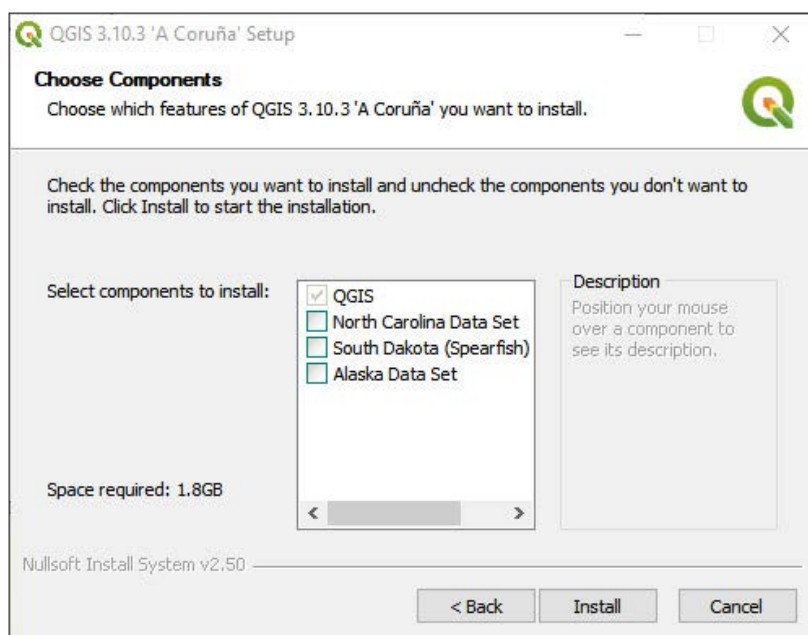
QGIS 3.10.3 'A Coruña' Setup

Choose Components
Choose which features of QGIS 3.10.3 'A Coruña' you want to install.

Check the components you want to install and uncheck the components you don't want to install. Click Install to start the installation.

Select components to install:

QGIS
North Carolina Data Set
South Dakota (Spearfish)
Alaska Data Set

Description
Position your mouse over a component to see its description.

Space required: 1.8GB

Nullsoft Install System v2.50

< Back
Install
Cancel